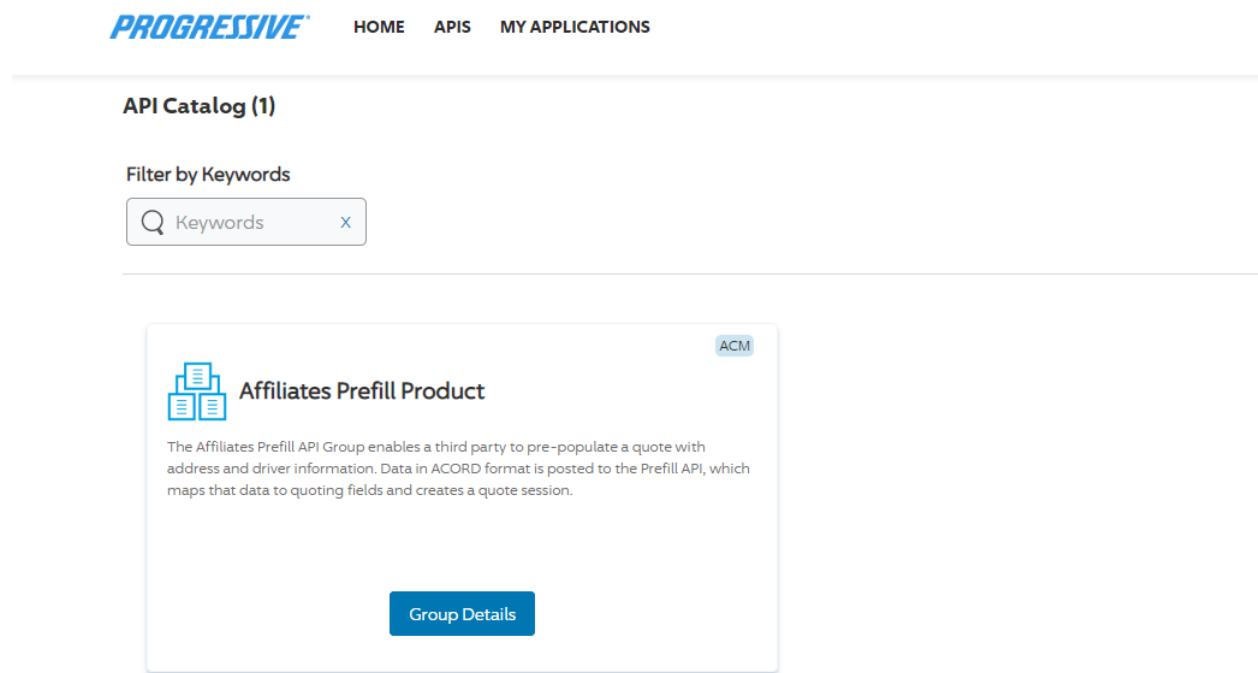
PROGRESSIVE HOME APIS MY APPLICATIONS

API Catalog (1)

Filter by Keywords

Keywords x

ACM

Affiliates Prefill Product

The Affiliates Prefill API Group enables a third party to pre-populate a quote with address and driver information. Data in ACORD format is posted to the Prefill API, which maps that data to quoting fields and creates a quote session.

Group Details